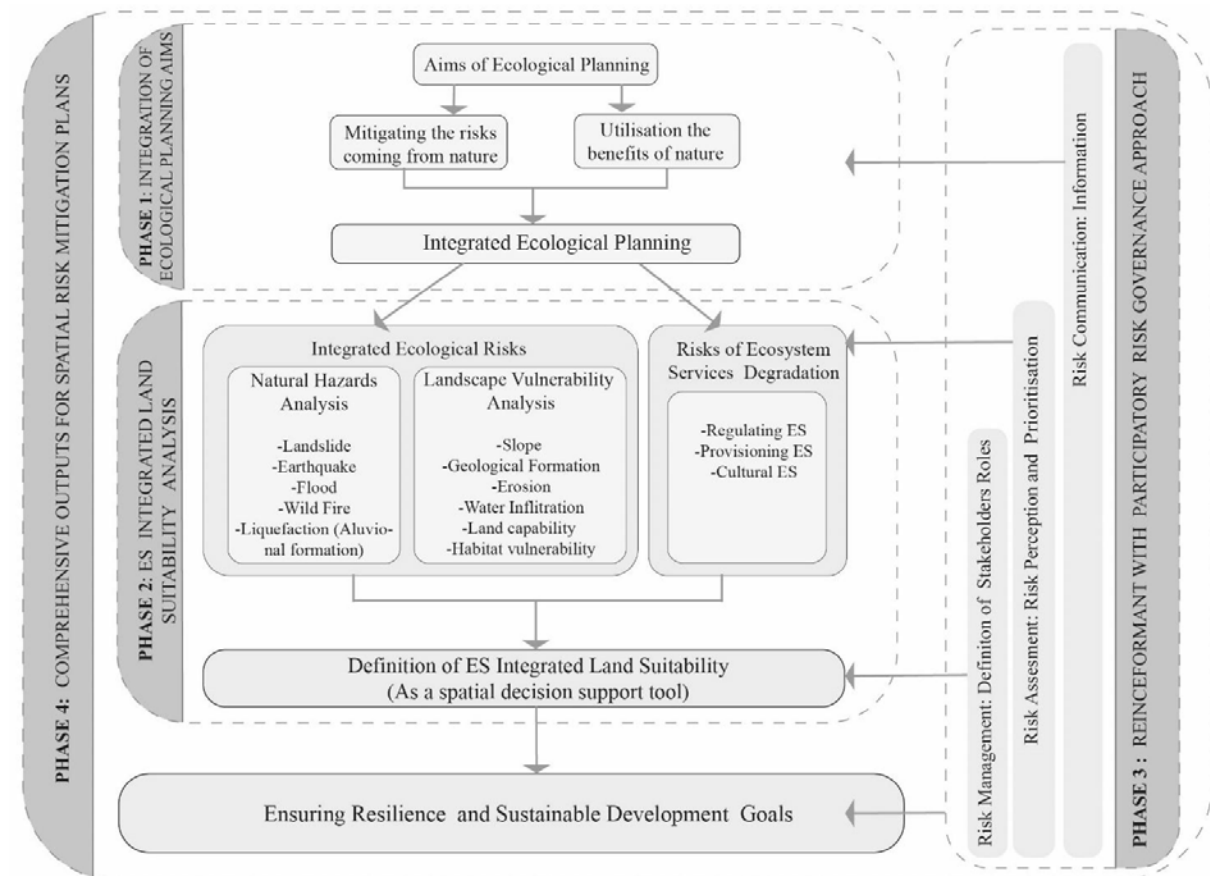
PHASE 4: COMPREHENSIVE OUTPUTS FOR SPATIAL RISK MITIGATION PLANS

PHASE 1: INTEGRATION OF ECOLOGICAL PLANNING AIMS

Aims of Ecological Planning

Mitigating the risks coming from nature

Utilisation the benefits of nature

Integrated Ecological Planning

PHASE 2: ES INTEGRATED LAND SUITABILITY ANALYSIS

Integrated Ecological Risks

Natural Hazards Analysis

-Landslide
-Earthquake
-Flood
-Wild Fire
-Liquefaction (Aluvional formation)

Landscape Vulnerability Analysis

-Slope
-Geological Formation
-Erosion
-Water Inflitration
-Land capability
-Habitat vulnerability

Risks of Ecosystem Services Degradation

-Regulating ES
-Provisioning ES
-Cultural ES

Definition of ES Integrated Land Suitability (As a spatial decision support tool)

Ensuring Resilience and Sustainable Development Goals

Risk Communication: Information

Risk Assesment: Risk Perception and Prioritisation

Risk Management: Definiton of Stakeholders Roles

PHASE 3: REINCEFORMANT WITH PARTICIPATORY RISK GOVERNANCE APPROACH